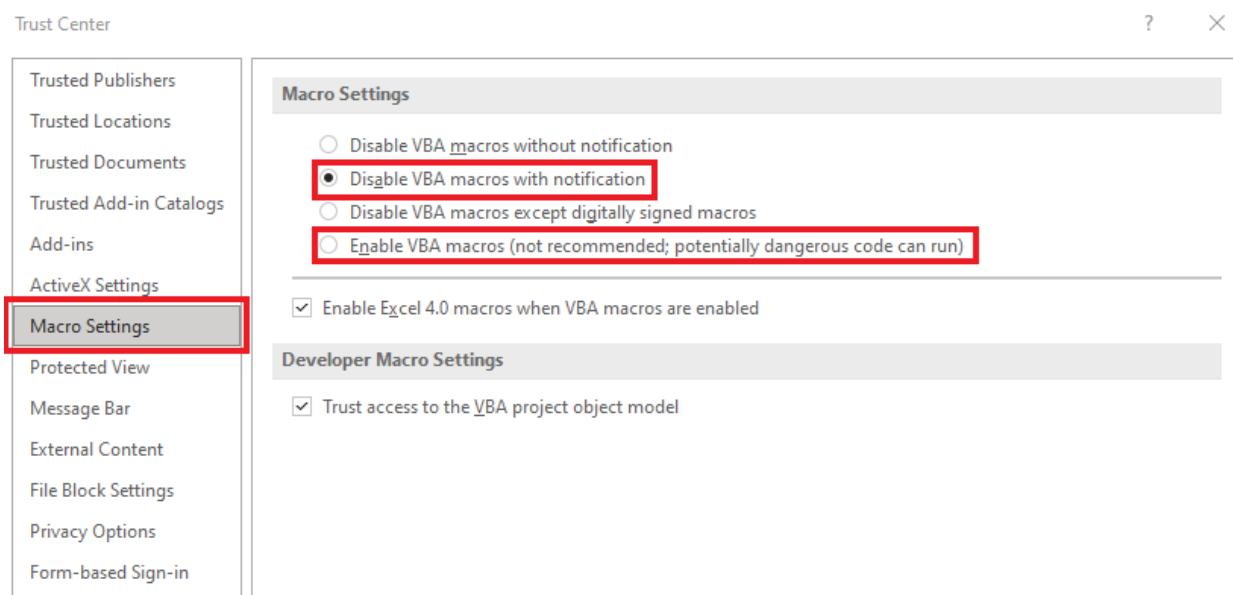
Trust Center

? ×

Trusted Publishers

Trusted Locations

Trusted Documents

Trusted Add-in Catalogs

Add-ins

ActiveX Settings

Macro Settings

Protected View

Message Bar

External Content

File Block Settings

Privacy Options

Form-based Sign-in

Macro Settings

Disable VBA macros without notification

Disable VBA macros with notification

Disable VBA macros except digitally signed macros

Enable VBA macros (not recommended; potentially dangerous code can run)

Enable Excel 4.0 macros when VBA macros are enabled

Developer Macro Settings

Trust access to the VBA project object model